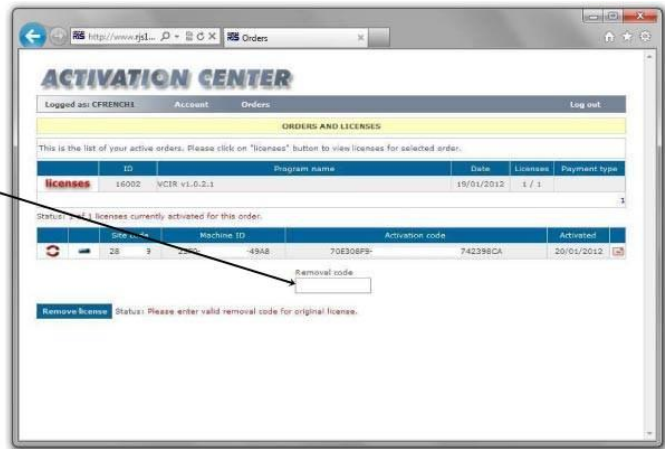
http://www.rjs1... Orders

ACTIVATION CENTER

Logged as: CFRENCH1 Account Orders Log out

ORDERS AND LICENSES

This is the list of your active orders. Please click on "licenses" button to view licenses for selected order.

| | ID | Program name | Date | Licenses | Payment type |
|---|---|---|---|---|---|
| licenses | 16002 | VCIR v1.0.2.1 | 19/01/2012 | 1 / 1 | |

1

Status: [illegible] of 1 licenses currently activated for this order.

| | | Site code | Machine ID | Activation code | Activated |
|---|---|---|---|---|---|
| | | 28 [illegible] 9 | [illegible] -49A8 | 70E308F9- 742398CA | 20/01/2012 |

Removal code

Remove license Status: Please enter valid removal code for original license.